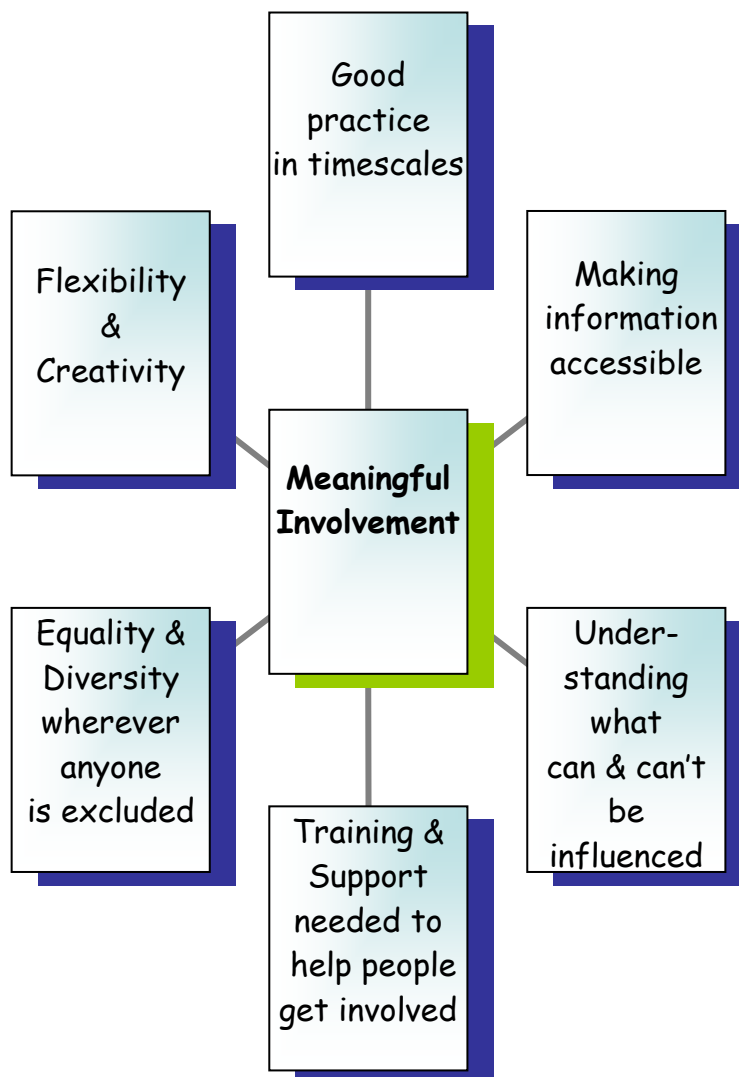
Good practice in timescales

Flexibility & Creativity

Making information accessible

Meaningful Involvement

Equality & Diversity wherever anyone is excluded

Under-standing what can & can't be influenced

Training & Support needed to help people get involved